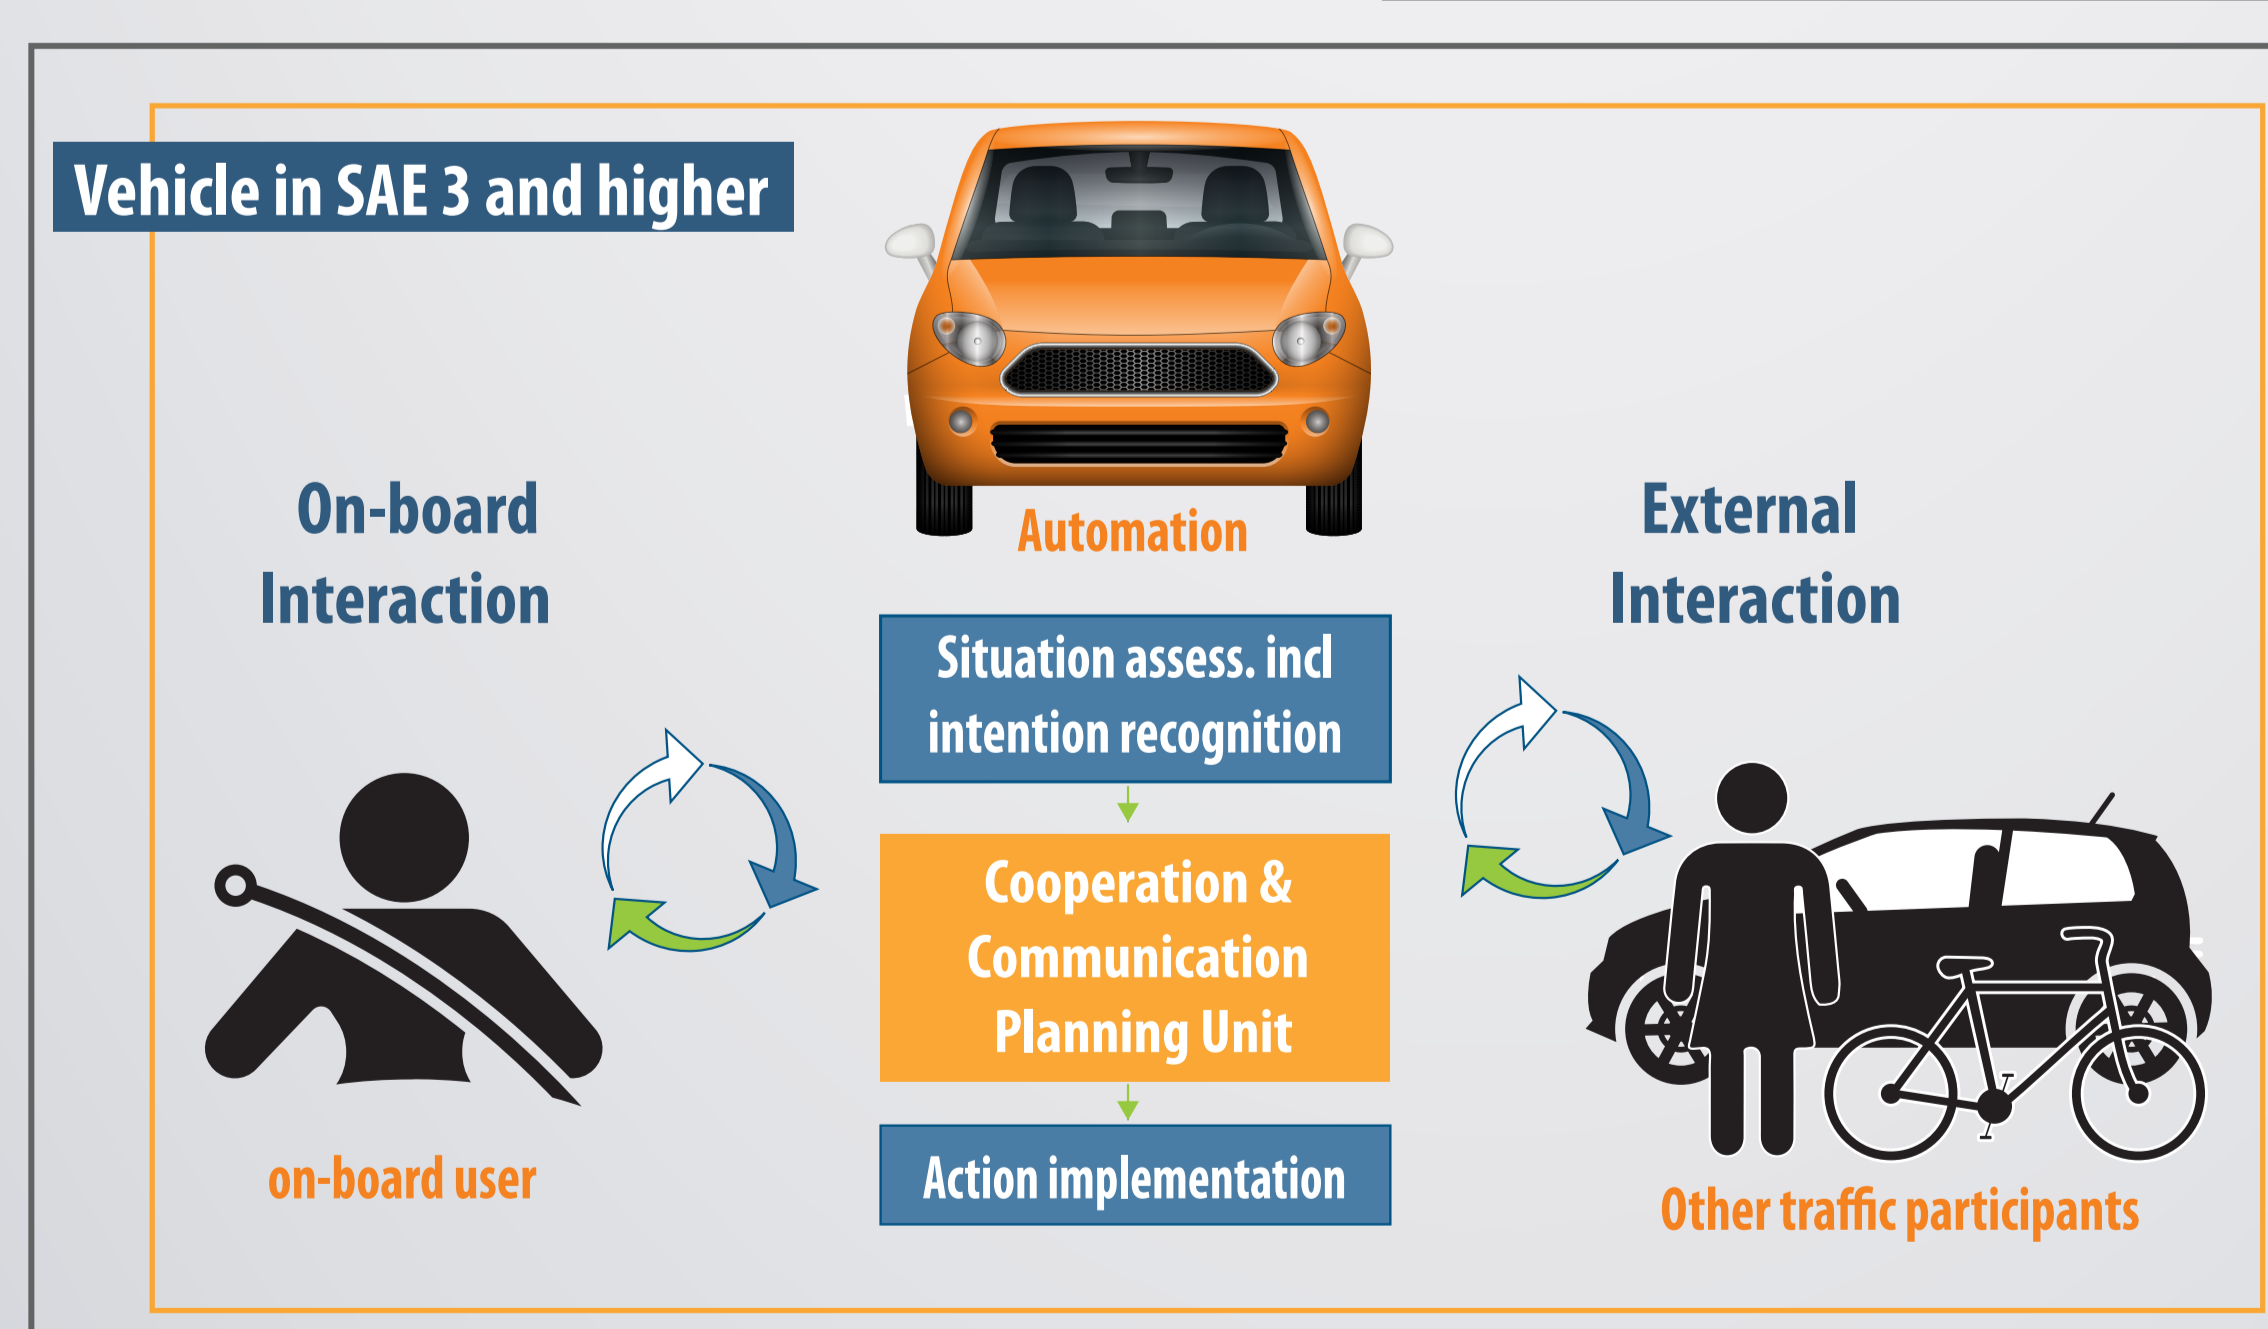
Vehicle in SAE 3 and higher

On-board Interaction

Automation

External Interaction

Situation assess. incl intention recognition

Cooperation & Communication Planning Unit

Action implementation

on-board user

Other traffic participants